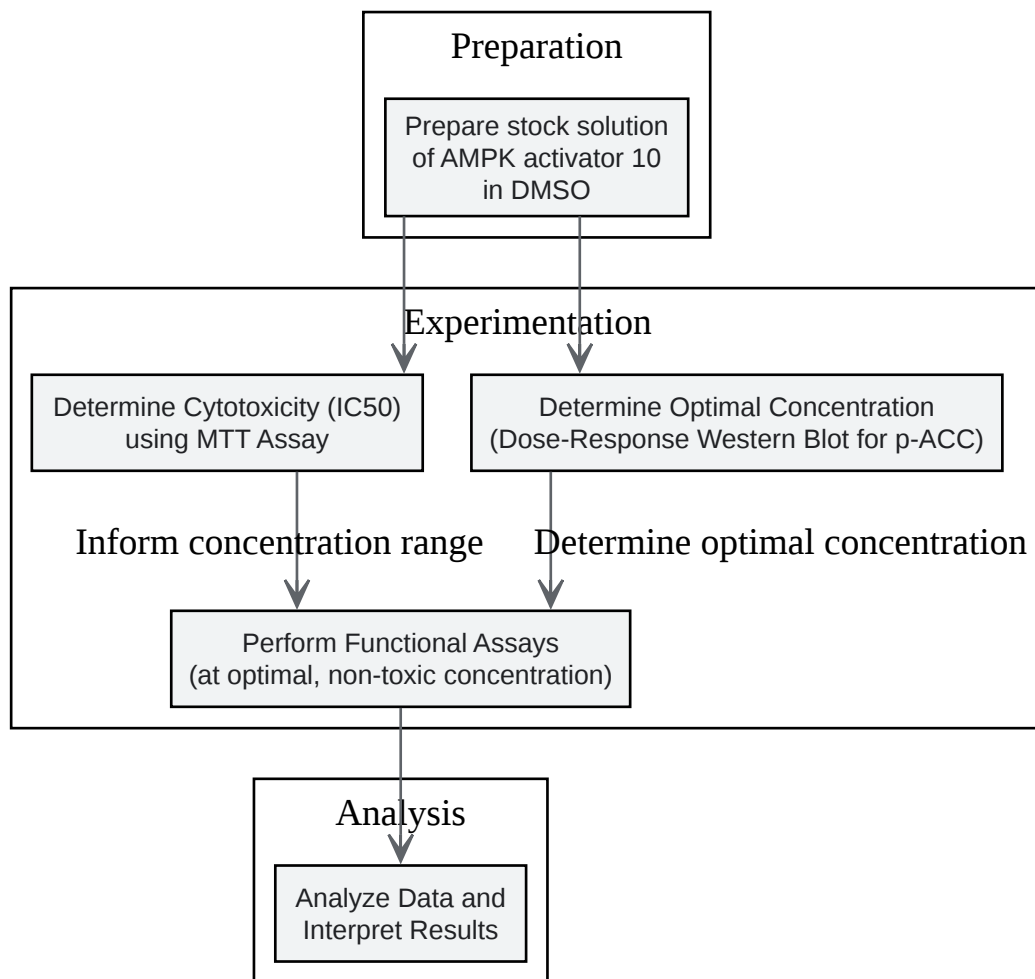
Preparation

Prepare stock solution of AMPK activator 10 in DMSO

Experimentation

Determine Cytotoxicity (IC50) using MTT Assay

Determine Optimal Concentration (Dose-Response Western Blot for p-ACC)

Inform concentration range

Determine optimal concentration

Perform Functional Assays (at optimal, non-toxic concentration)

Analysis

Analyze Data and Interpret Results